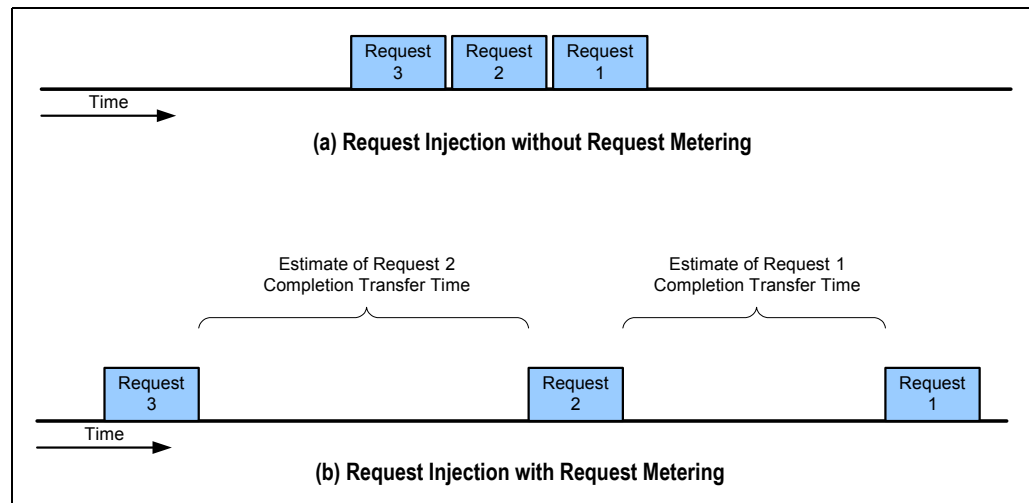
Request 3
Request 2
Request 1

Time

(a) Request Injection without Request Metering

Estimate of Request 2 Completion Transfer Time

Estimate of Request 1 Completion Transfer Time

Request 3
Request 2
Request 1

Time

(b) Request Injection with Request Metering